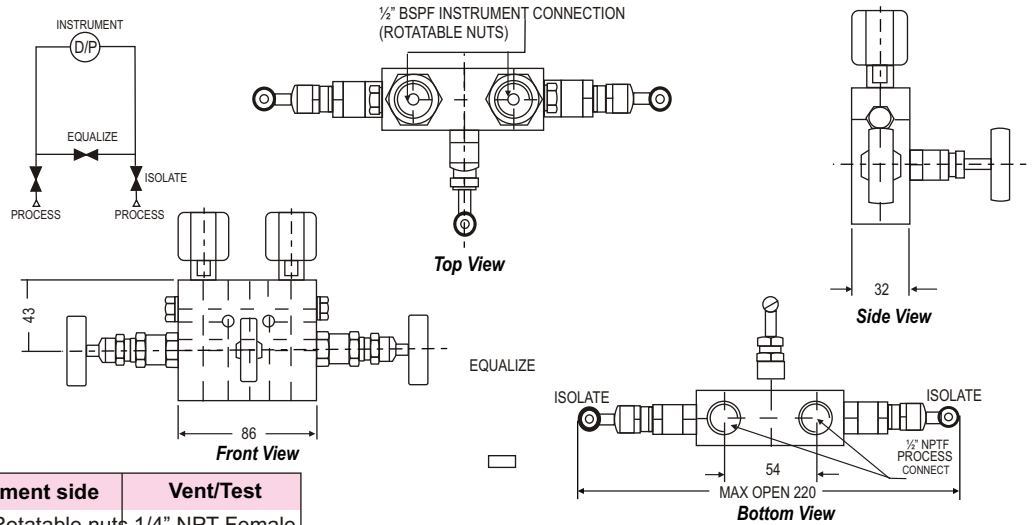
INSTRUMENT
D/P
EQUALIZE
ISOLATE
PROCESS
PROCESS

½" BSPF INSTRUMENT CONNECTION (ROTATABLE NUTS)

Top View

32
Side View

43

EQUALIZE

86
Front View

ISOLATE
ISOLATE
½" NPTF PROCESS CONNECT
54
MAX OPEN 220
Bottom View

| ment side | Vent/Test |
|---|---|
| Rotatable nuts | 1/4" NPT Female |